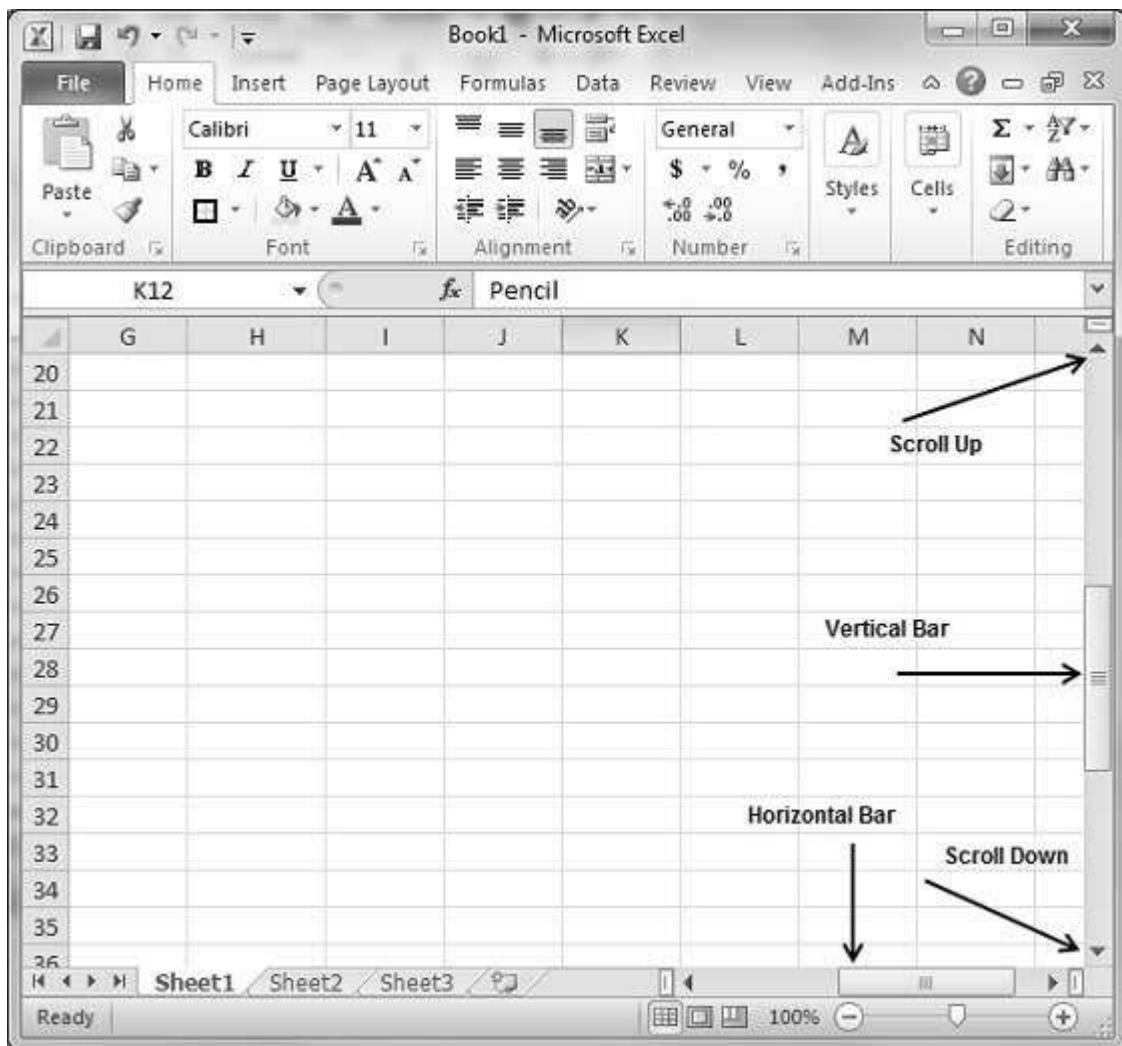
Book1 - Microsoft Excel

File Home Insert Page Layout Formulas Data Review View Add-Ins

Paste
Calibri 11
B I U A A
General
$ % ,
$^{+.0}_{.00}$ $^{.00}_{+.0}$
Styles
Cells
Σ

Clipboard Font Alignment Number Editing

K12 $f_x$ Pencil

| | G | H | I | J | K | L | M | N |
|---|---|---|---|---|---|---|---|---|
| 20 | | | | | | | | |
| 21 | | | | | | | | |
| 22 | | | | | | | | |
| 23 | | | | | | | | |
| 24 | | | | | | | | |
| 25 | | | | | | | | |
| 26 | | | | | | | | |
| 27 | | | | | | | | |
| 28 | | | | | | | | |
| 29 | | | | | | | | |
| 30 | | | | | | | | |
| 31 | | | | | | | | |
| 32 | | | | | | | | |
| 33 | | | | | | | | |
| 34 | | | | | | | | |
| 35 | | | | | | | | |
| 36 | | | | | | | | |

Scroll Up

Vertical Bar

Horizontal Bar

Scroll Down

Sheet1 Sheet2 Sheet3

Ready 100%